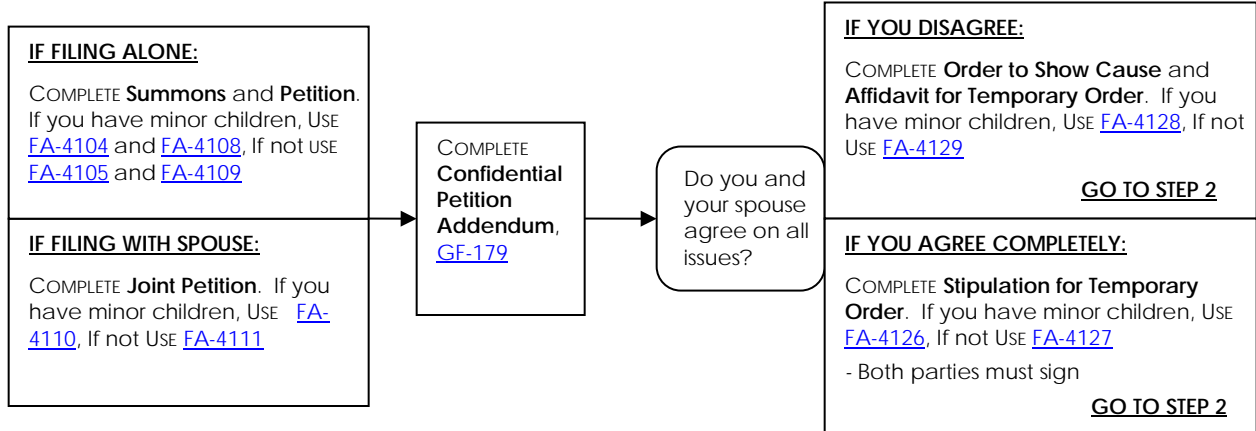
IF FILING ALONE:

COMPLETE **Summons** and **Petition**. If you have minor children, USE FA-4104 and FA-4108, If not USE FA-4105 and FA-4109

IF FILING WITH SPOUSE:

COMPLETE **Joint Petition**. If you have minor children, USE FA-4110, If not USE FA-4111

COMPLETE **Confidential Petition Addendum**, GF-179

Do you and your spouse agree on all issues?

IF YOU DISAGREE:

COMPLETE **Order to Show Cause** and **Affidavit for Temporary Order**. If you have minor children, USE FA-4128, If not USE FA-4129

GO TO STEP 2

IF YOU AGREE COMPLETELY:

COMPLETE **Stipulation for Temporary Order**. If you have minor children, USE FA-4126, If not USE FA-4127

- Both parties must sign

GO TO STEP 2